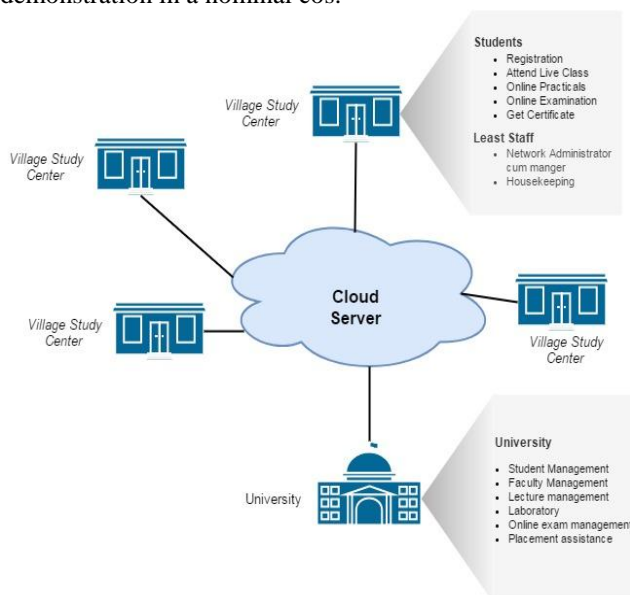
demonstration in a nominal cos.

Students
- Registration
- Attend Live Class
- Online Practicals
- Online Examination
- Get Certificate

Least Staff
- Network Administrator cum manger
- Housekeeping

Village Study Center

Village Study Center

Cloud Server

Village Study Center

Village Study Center

University
- Student Management
- Faculty Management
- Lecture management
- Laboratory
- Online exam management
- Placement assistance

University